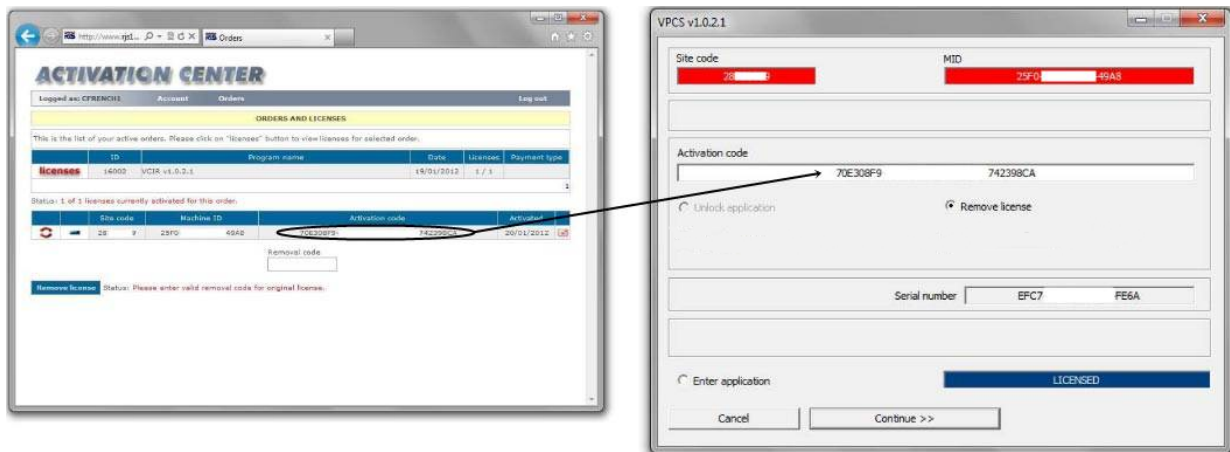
http://www.rjsl... Orders

ACTIVATION CENTER

Logged as: CFRENCH1 Account Orders Log out

ORDERS AND LICENSES

This is the list of your active orders. Please click on "licenses" button to view licenses for selected order.

| | ID | Program name | Date | Licenses | Payment type |
|---|---|---|---|---|---|
| licenses | 16002 | VCIR v1.0.2.1 | 19/01/2012 | 1 / 1 | |

1

Status: 1 of 1 licenses currently activated for this order.

| | | Site code | Machine ID | Activation code | Activated | |
|---|---|---|---|---|---|---|
| | | 28 9 | 25F0 49A8 | 70E308F9 742398CA | 20/01/2012 | |

Removal code

Remove license Status: Please enter valid removal code for original license.

VPCS v1.0.2.1

Site code
28 9

MID
25F0 49A8

Activation code
70E308F9 742398CA

Unlock application

Remove license

Serial number EFC7 FE6A

Enter application

LICENSED

Cancel

Continue >>